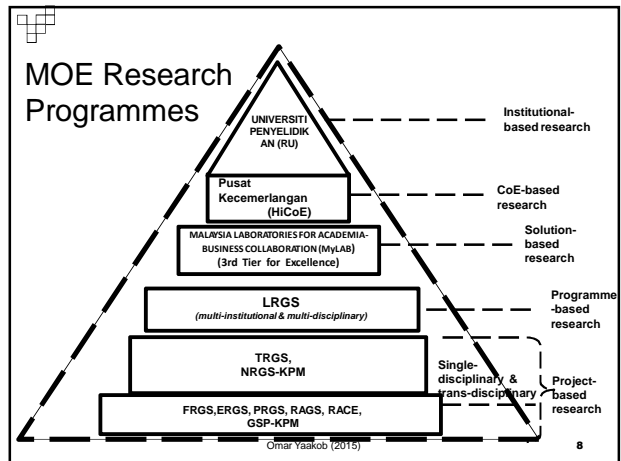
MOE Research Programmes

UNIVERSITI PENYELIDIKAN (RU)

Institutional-based research

Pusat Kecemerlangan (HiCoE)

CoE-based research

MALAYSIA LABORATORIES FOR ACADEMIA-BUSINESS COLLABORATION (MyLAB) (3rd Tier for Excellence)

Solution-based research

LRGS
(multi-institutional & multi-disciplinary)

Programme-based research

TRGS, NRGS-KPM

Single-disciplinary & trans-disciplinary

Project-based research

FRGS,ERGS, PRGS, RAGS, RACE, GSP-KPM

Omar Yaakob (2015)

8